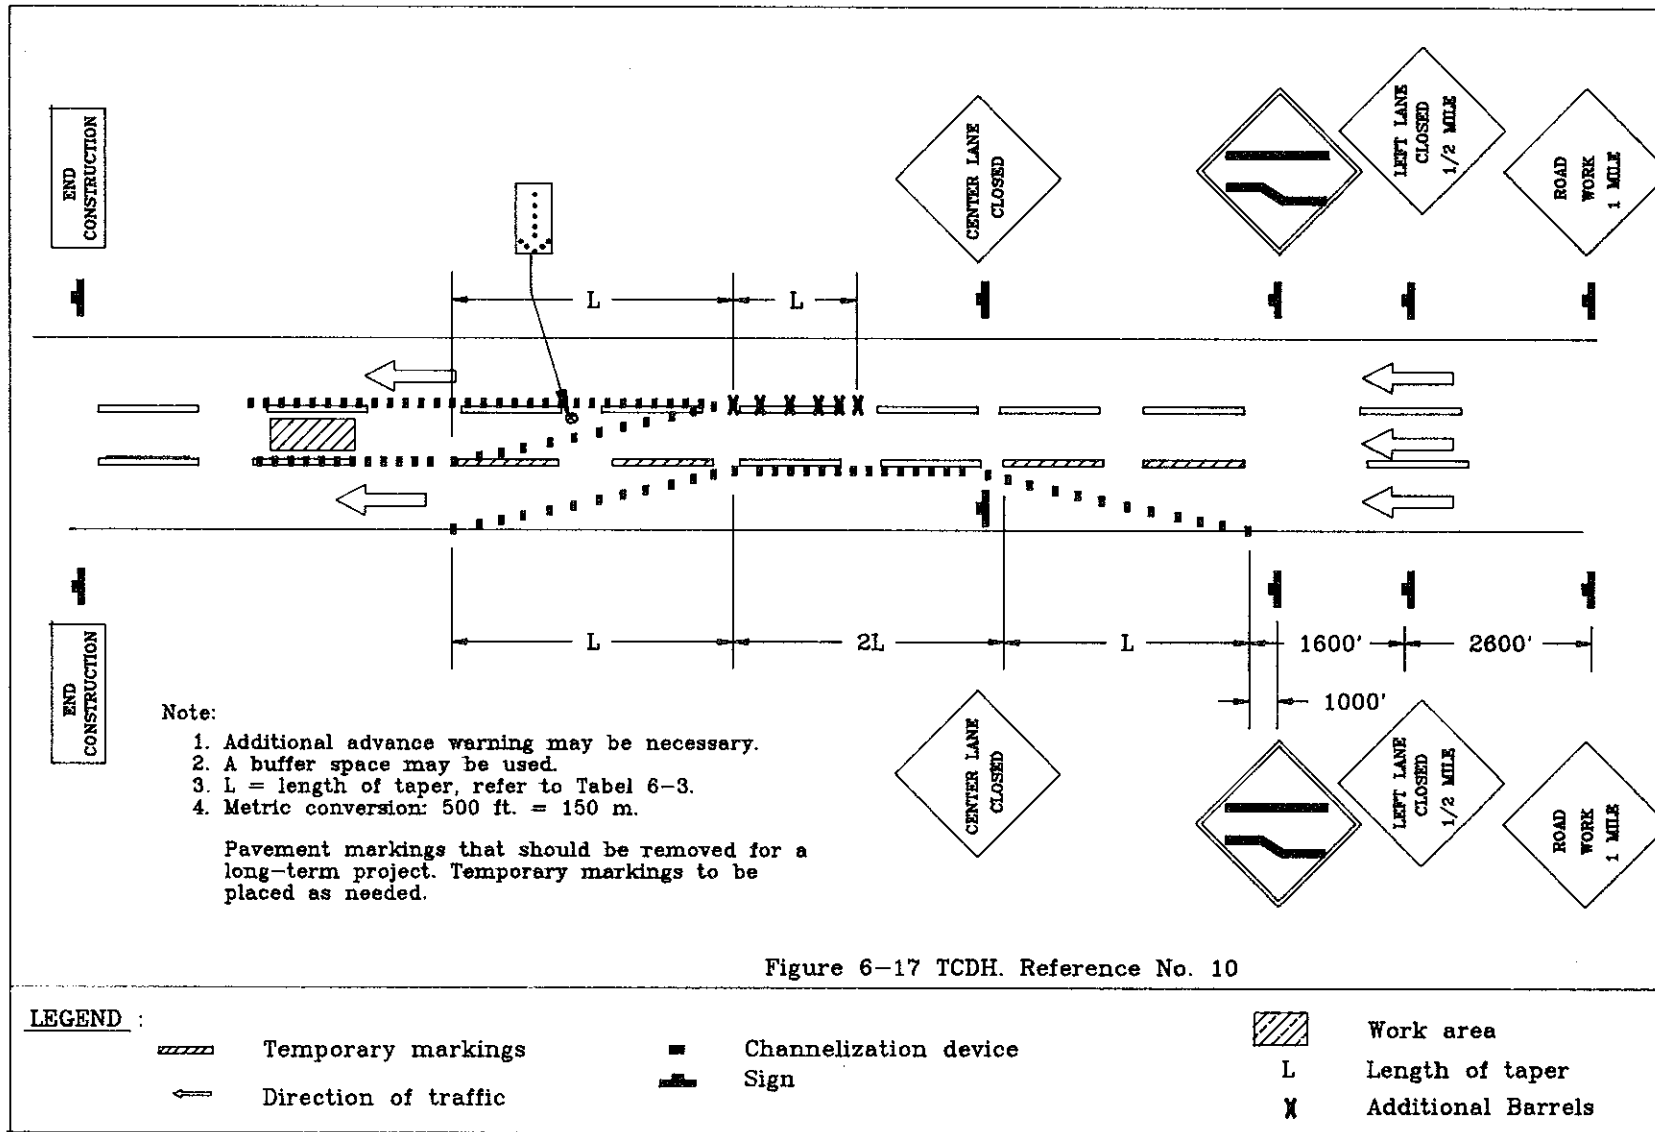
END CONSTRUCTION

CENTER LANE CLOSED

LEFT LANE CLOSED 1/2 MILE

ROAD WORK 1 MILE

L

L

L

2L

L

1600'

2600'

1000'

END CONSTRUCTION

CENTER LANE CLOSED

LEFT LANE CLOSED 1/2 MILE

ROAD WORK 1 MILE

Note:
1. Additional advance warning may be necessary.
2. A buffer space may be used.
3. L = length of taper, refer to Tabel 6–3.
4. Metric conversion: 500 ft. = 150 m.

Pavement markings that should be removed for a long–term project. Temporary markings to be placed as needed.

Figure 6–17 TCDH. Reference No. 10

LEGEND :

Temporary markings

Direction of traffic

Channelization device

Sign

Work area

L Length of taper

Additional Barrels